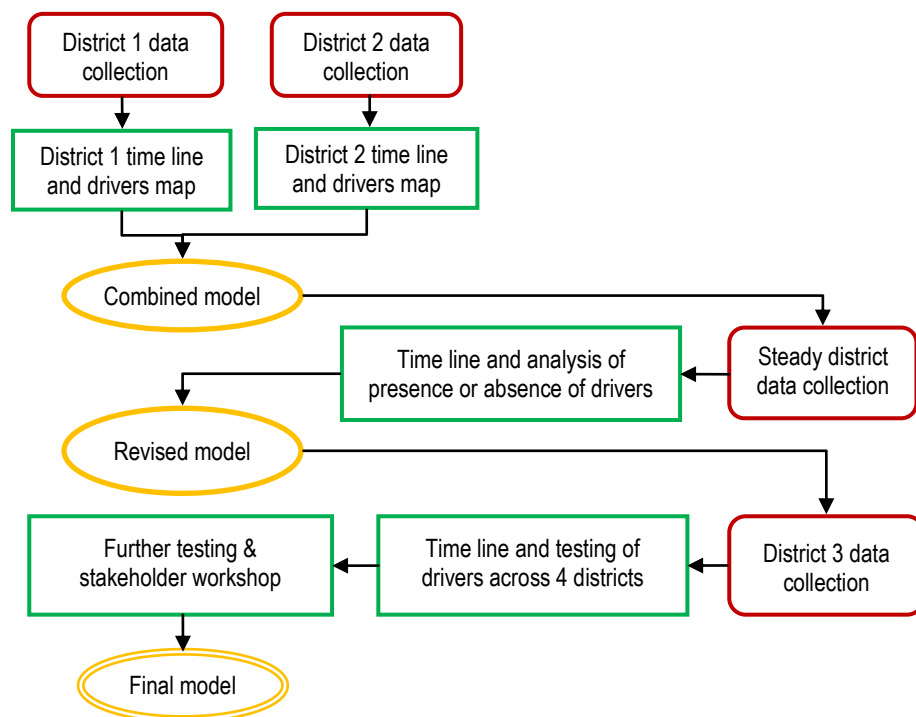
District 1 data collection

District 2 data collection

District 1 time line and drivers map

District 2 time line and drivers map

Combined model

Steady district data collection

Time line and analysis of presence or absence of drivers

Revised model

District 3 data collection

Time line and testing of drivers across 4 districts

Further testing & stakeholder workshop

Final model